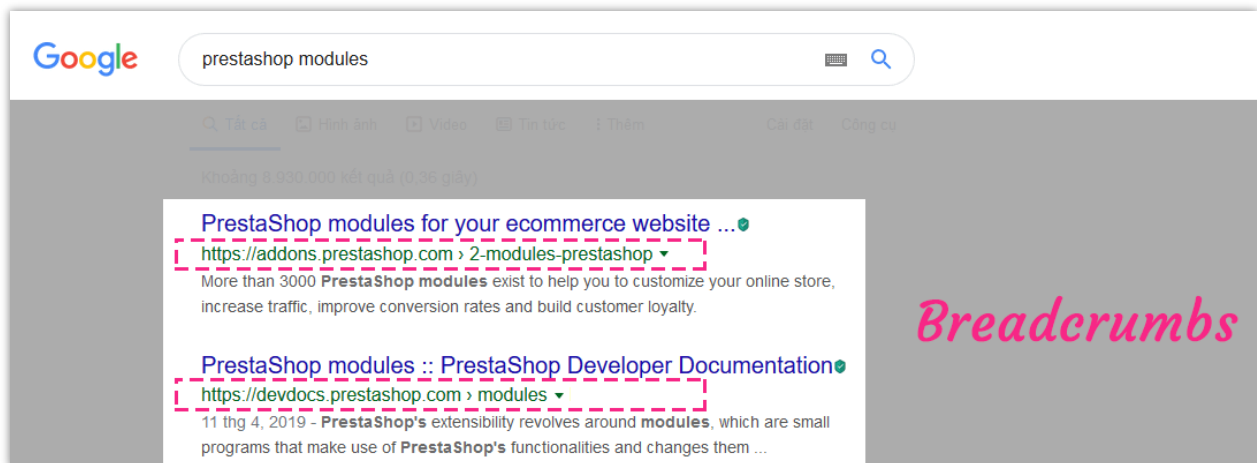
Google

prestashop modules

Tất cả Hình ảnh Video Tin tức Thêm Cài đặt Công cụ

Khoảng 3.930.000 kết quả (0,36 giây)

PrestaShop modules for your ecommerce website ...
https://addons.prestashop.com › 2-modules-prestashop
More than 3000 **PrestaShop modules** exist to help you to customize your online store, increase traffic, improve conversion rates and build customer loyalty.

Breadcrumbs

PrestaShop modules :: PrestaShop Developer Documentation
https://devdocs.prestashop.com › modules
11 thg 4, 2019 - **PrestaShop's** extensibility revolves around **modules**, which are small programs that make use of **PrestaShop's** functionalities and changes them ...